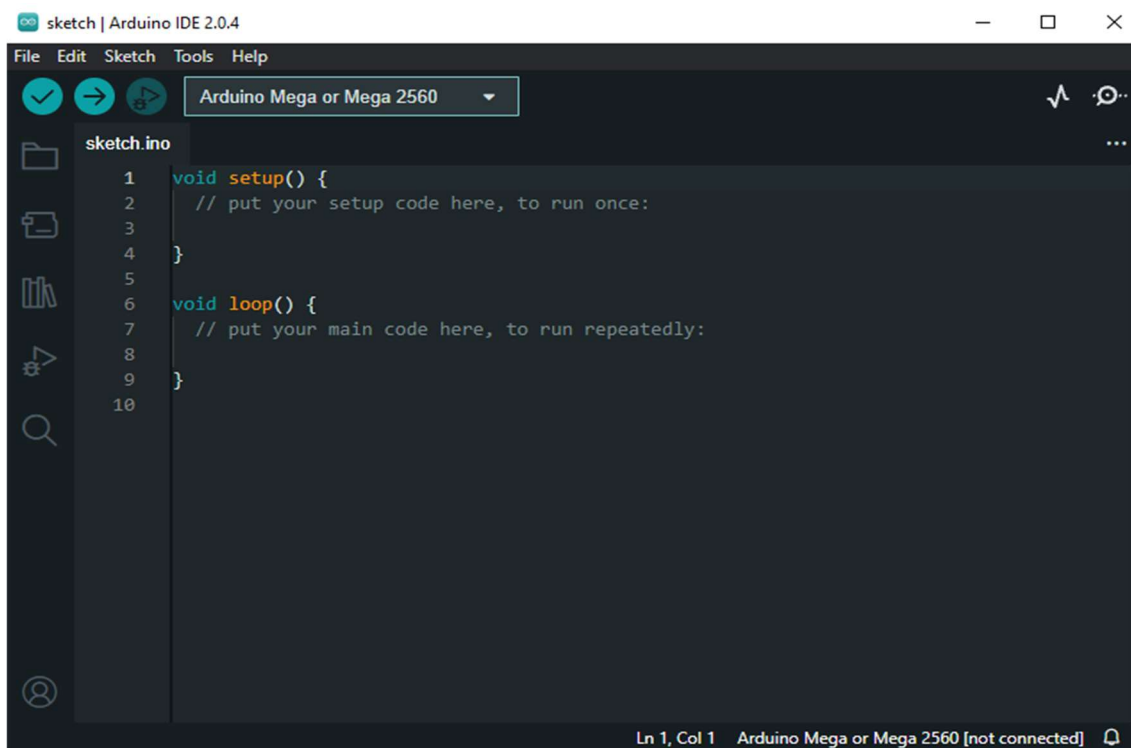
sketch | Arduino IDE 2.0.4

File Edit Sketch Tools Help

Arduino Mega or Mega 2560

sketch.ino

1 void setup() {
2   // put your setup code here, to run once:
3
4 }
5
6 void loop() {
7   // put your main code here, to run repeatedly:
8
9 }
10

Ln 1, Col 1 Arduino Mega or Mega 2560 [not connected]